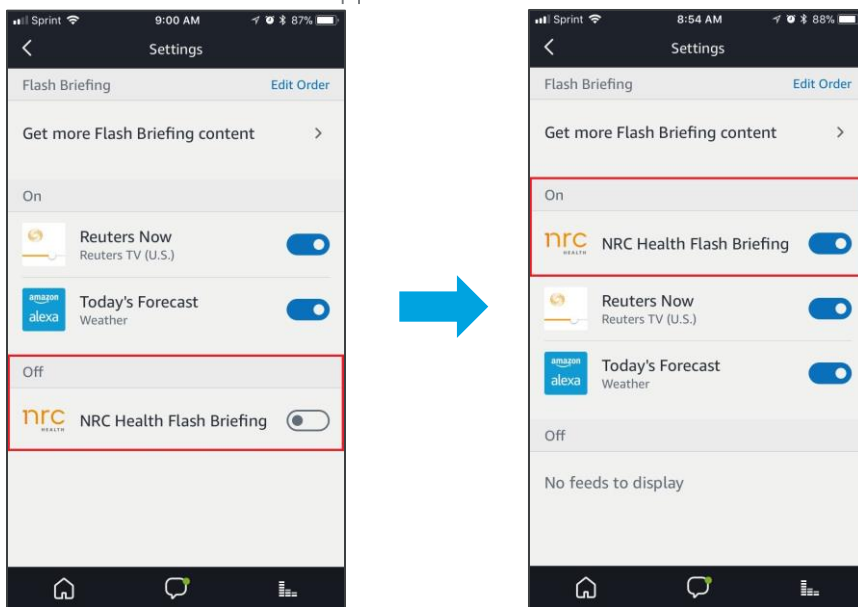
Sprint 9:00 AM 87%
Settings
Flash Briefing
Edit Order
Get more Flash Briefing content
On
Reuters Now
Reuters TV (U.S.)
amazon alexa
Today's Forecast
Weather
Off
nrc HEALTH
NRC Health Flash Briefing

Sprint 8:54 AM 88%
Settings
Flash Briefing
Edit Order
Get more Flash Briefing content
On
nrc HEALTH
NRC Health Flash Briefing
Reuters Now
Reuters TV (U.S.)
amazon alexa
Today's Forecast
Weather
Off
No feeds to display